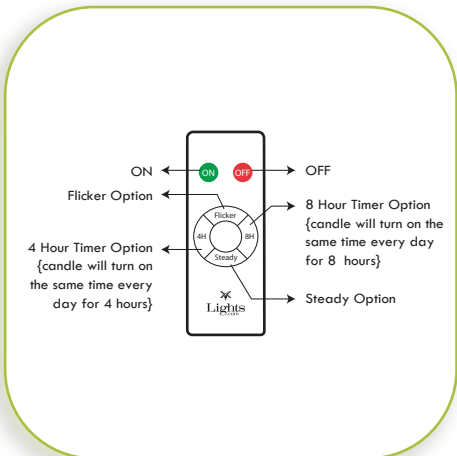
ON

ON

OFF

OFF

Flicker Option

8 Hour Timer Option {candle will turn on the same time every day for 8 hours}

Flicker

4H

8H

Steady

4 Hour Timer Option {candle will turn on the same time every day for 4 hours}

Steady Option

Lights